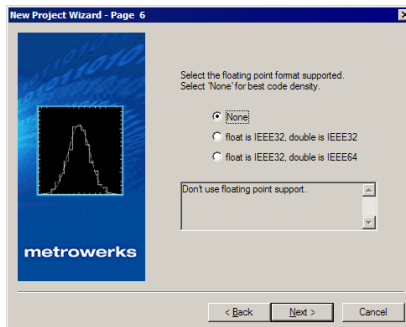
New Project Wizard - Page 6

metrowerks

Select the floating point format supported.
Select 'None' for best code density.

None

float is IEEE32, double is IEEE32

float is IEEE32, double is IEEE64

Don't use floating point support.

< Back

Next >

Cancel